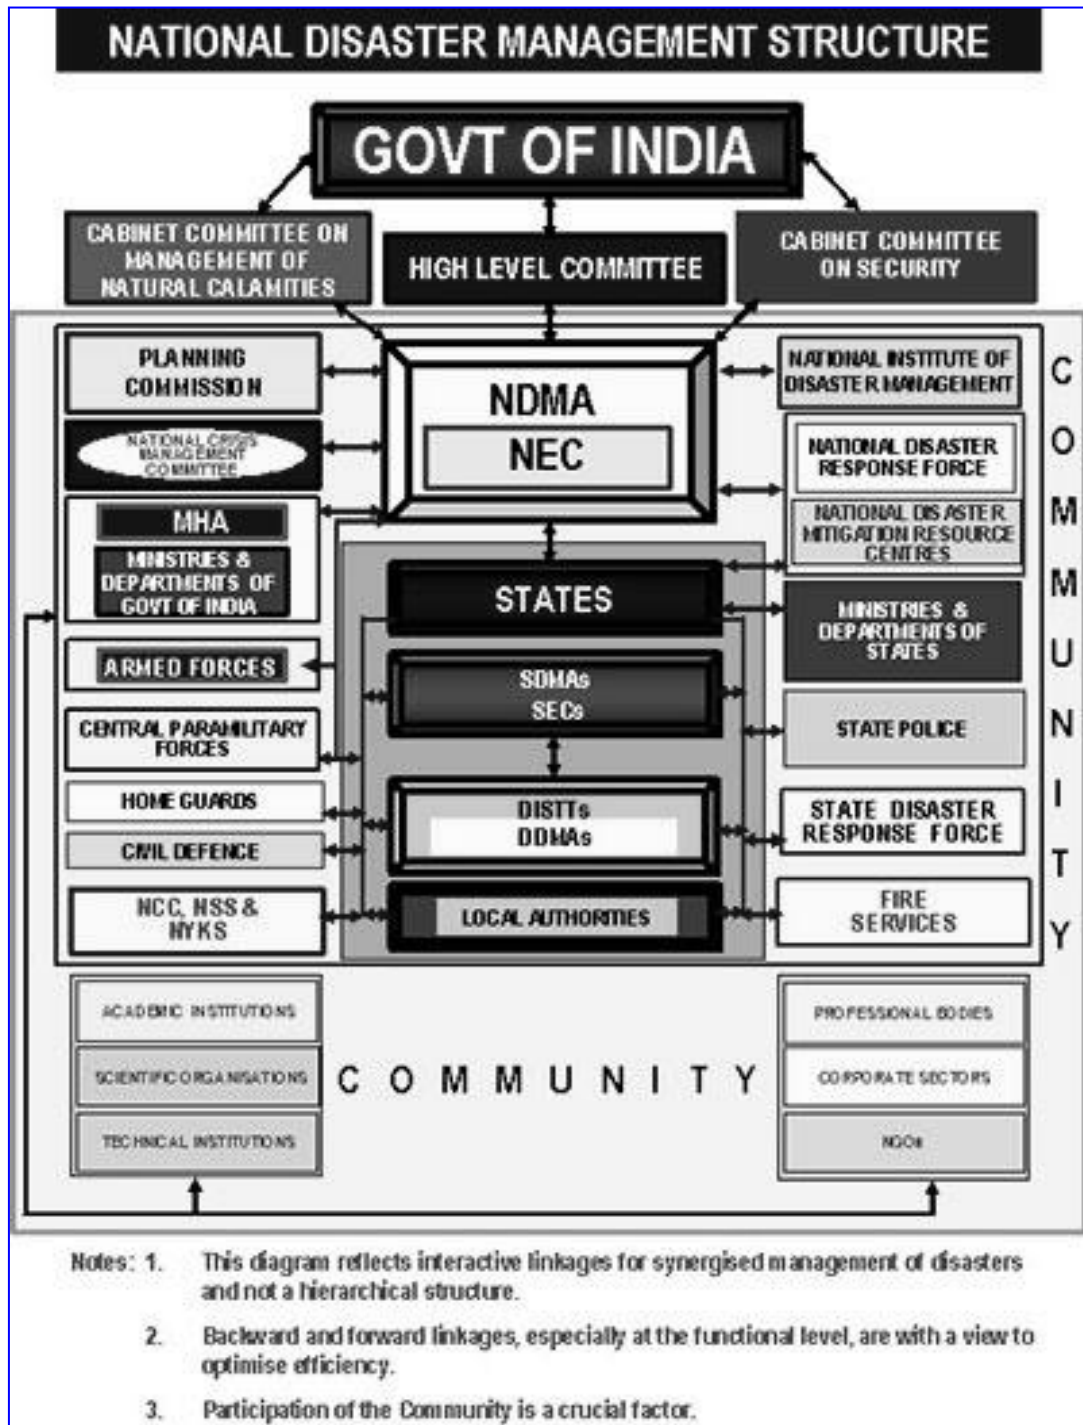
NATIONAL DISASTER MANAGEMENT STRUCTURE

GOVT OF INDIA

CABINET COMMITTEE ON MANAGEMENT OF NATURAL CALAMITIES

HIGH LEVEL COMMITTEE

CABINET COMMITTEE ON SECURITY

PLANNING COMMISSION

NATIONAL CRISIS MANAGEMENT COMMITTEE

MHA

MINISTRIES & DEPARTMENTS OF GOVT OF INDIA

ARMED FORCES

CENTRAL PARAMILITARY FORCES

HOME GUARDS

CIVIL DEFENCE

NCC, NSS & NYKS

NDMA

NEC

STATES

SDMAs SECs

DISTTs DDMAs

LOCAL AUTHORITIES

NATIONAL INSTITUTE OF DISASTER MANAGEMENT

NATIONAL DISASTER RESPONSE FORCE

NATIONAL DISASTER MITIGATION RESOURCE CENTRES

MINISTRIES & DEPARTMENTS OF STATES

STATE POLICE

STATE DISASTER RESPONSE FORCE

FIRE SERVICES

COMMUNITY

ACADEMIC INSTITUTIONS

SCIENTIFIC ORGANISATIONS

TECHNICAL INSTITUTIONS

COMMUNITY

PROFESSIONAL BODIES

CORPORATE SECTORS

NGOs

Notes: 1. This diagram reflects interactive linkages for synergised management of disasters and not a hierarchical structure.

2. Backward and forward linkages, especially at the functional level, are with a view to optimise efficiency.

3. Participation of the Community is a crucial factor.